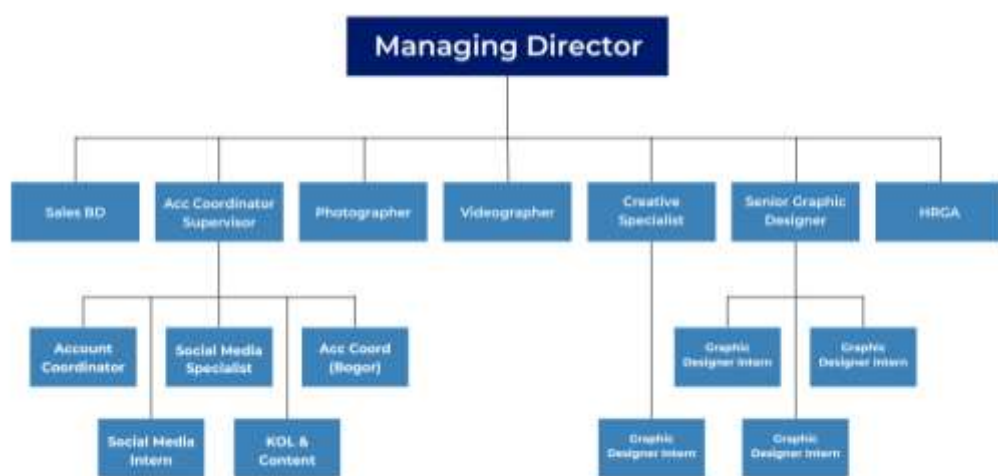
Managing Director

Sales BD

Acc Coordinator Supervisor

Photographer

Videographer

Creative Specialist

Senior Graphic Designer

HRGA

Account Coordinator

Social Media Specialist

Acc Coord (Bogor)

Social Media Intern

KOL & Content

Graphic Designer Intern

Graphic Designer Intern

Graphic Designer Intern

Graphic Designer Intern